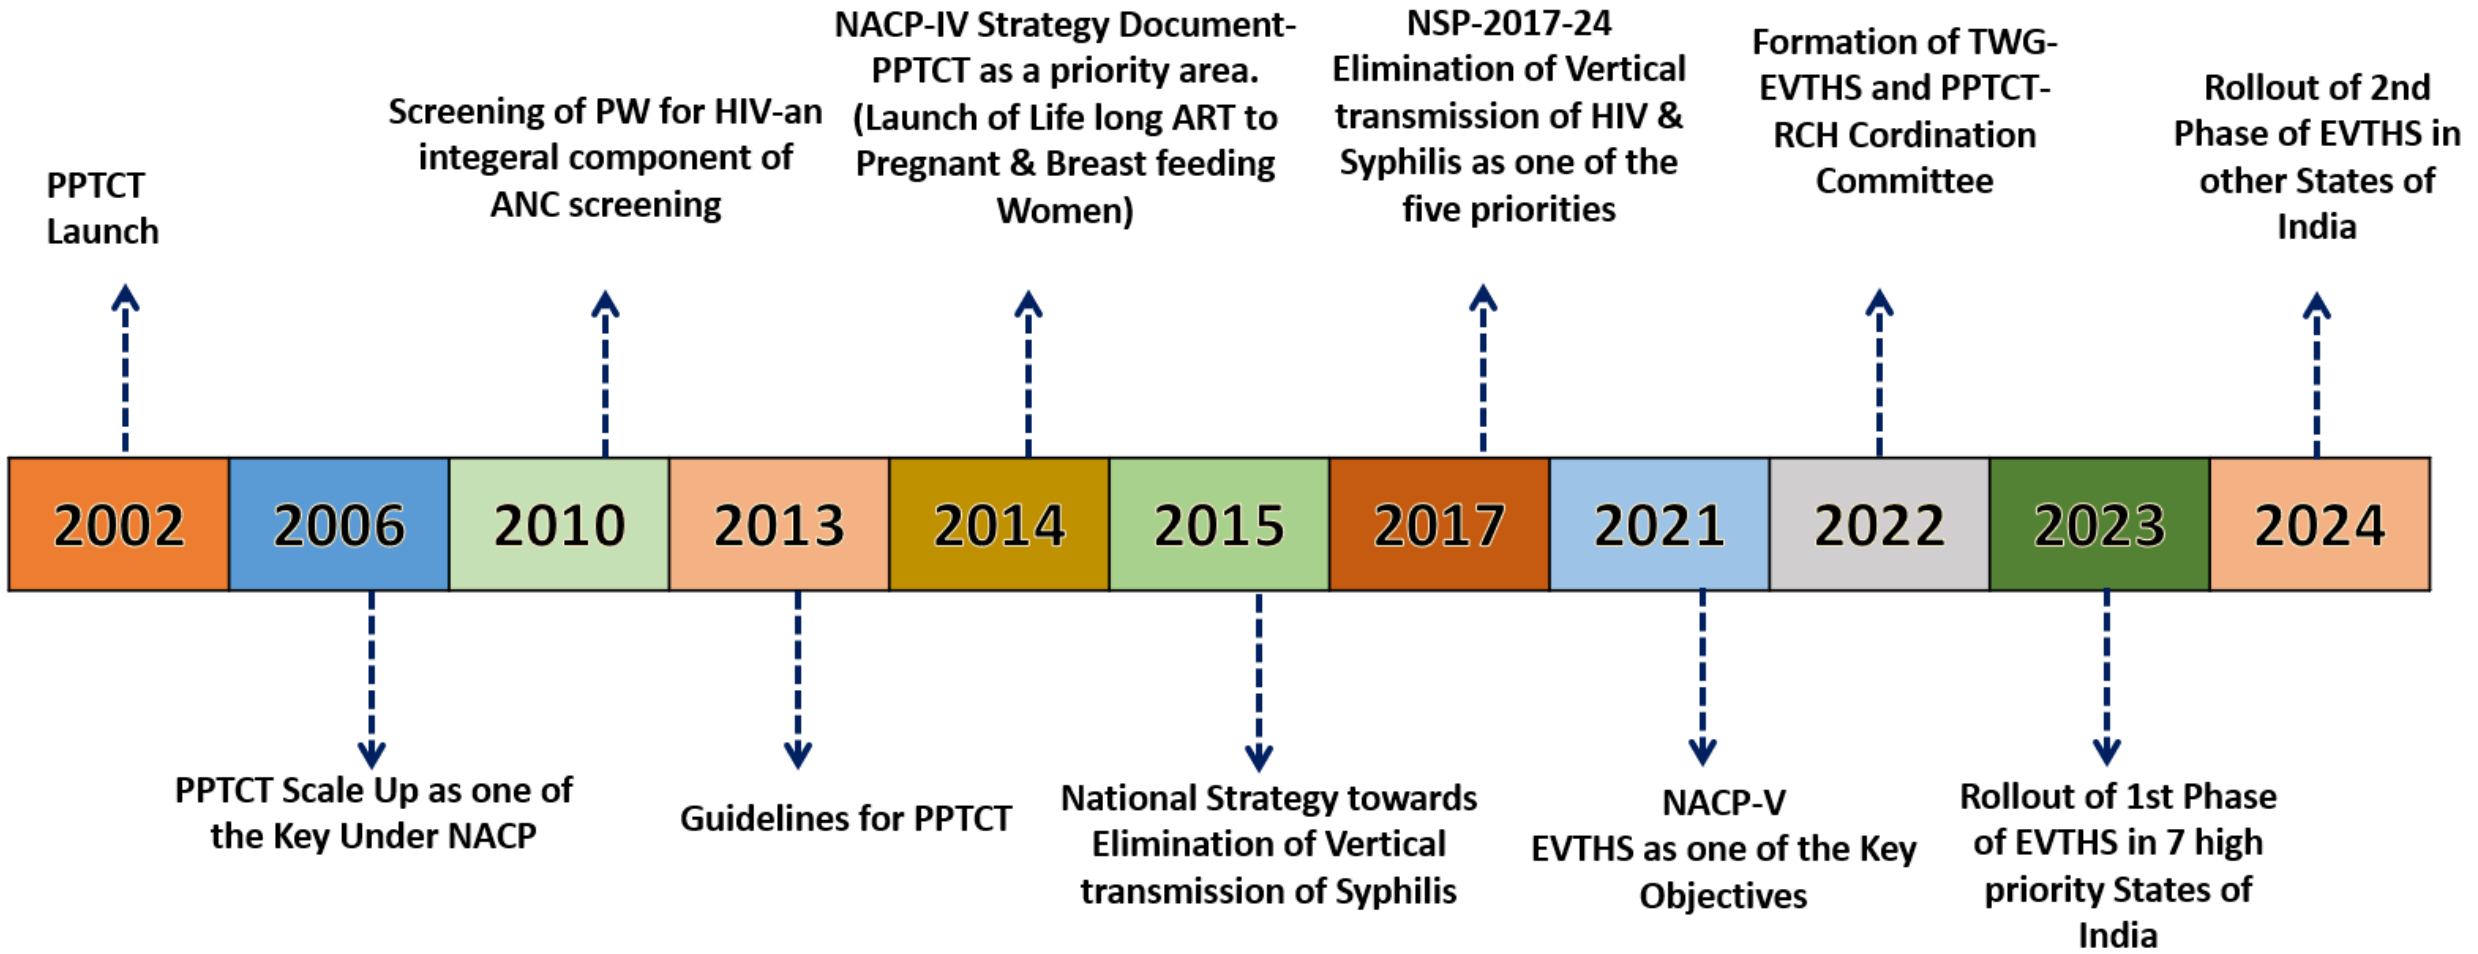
PPTCT Launch

Screening of PW for HIV-an integeral component of ANC screening

NACP-IV Strategy Document-PPTCT as a priority area. (Launch of Life long ART to Pregnant & Breast feeding Women)

NSP-2017-24 Elimination of Vertical transmission of HIV & Syphilis as one of the five priorities

Formation of TWG-EVTHS and PPTCT-RCH Cordination Committee

Rollout of 2nd Phase of EVTHS in other States of India

| 2002 | 2006 | 2010 | 2013 | 2014 | 2015 | 2017 | 2021 | 2022 | 2023 | 2024 |
|---|---|---|---|---|---|---|---|---|---|---|

PPTCT Scale Up as one of the Key Under NACP

Guidelines for PPTCT

National Strategy towards Elimination of Vertical transmission of Syphilis

NACP-V EVTHS as one of the Key Objectives

Rollout of 1st Phase of EVTHS in 7 high priority States of India